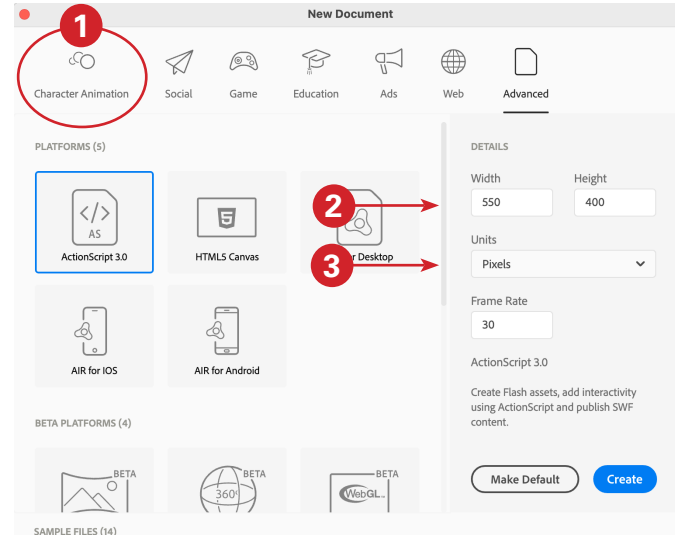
New Document

1

Character Animation | Social | Game | Education | Ads | Web | Advanced

PLATFORMS (5)

AS
ActionScript 3.0

5
HTML5 Canvas

2
3
r Desktop

AIR for IOS

AIR for Android

BETA PLATFORMS (4)

BETA

BETA
360°

BETA
WebGL

SAMPLE FILES (14)

DETAILS

Width
550

Height
400

Units
Pixels

Frame Rate
30

ActionScript 3.0

Create Flash assets, add interactivity using ActionScript and publish SWF content.

Make Default

Create